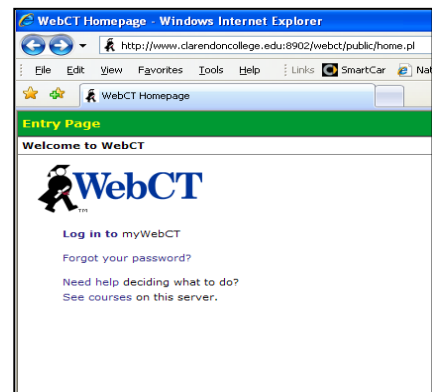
WebCT Homepage - Windows Internet Explorer

http://www.clarendoncollege.edu:8902/webct/public/home.pl

File Edit View Favorites Tools Help

Links SmartCar Nat

WebCT Homepage

Entry Page

Welcome to WebCT

WebCT

TM

Log in to myWebCT

Forgot your password?

Need help deciding what to do?
See courses on this server.